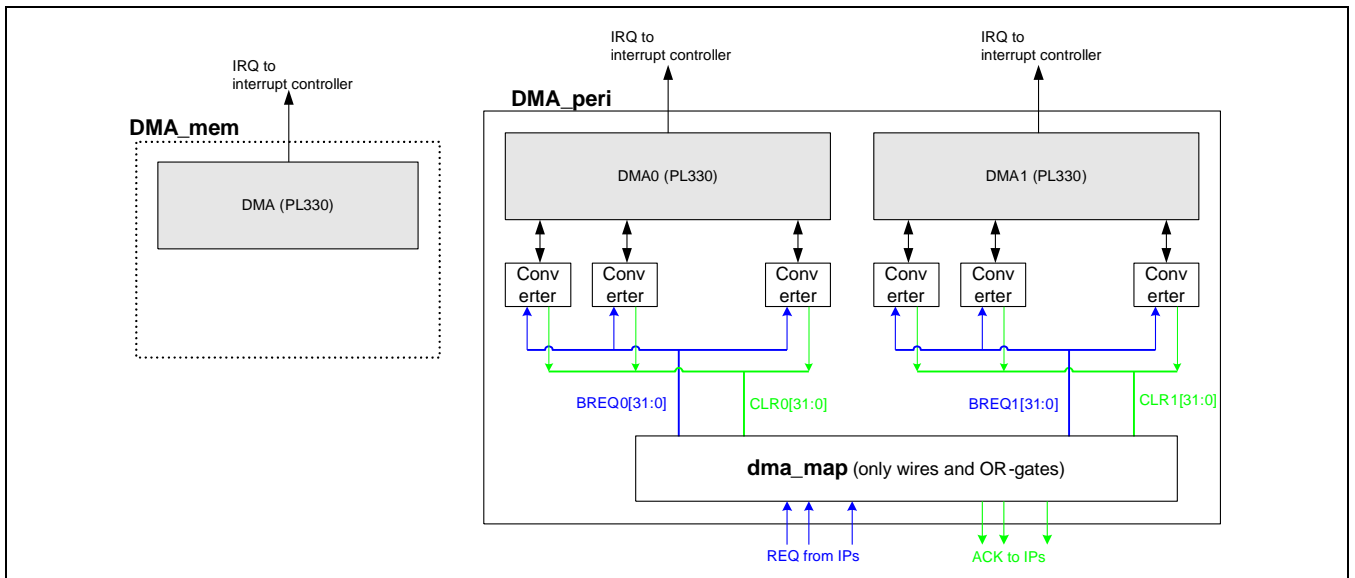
IRQ to
interrupt controller

DMA_mem

DMA (PL330)

IRQ to
interrupt controller

IRQ to
interrupt controller

DMA_peri

DMA0 (PL330)

DMA1 (PL330)

Conv
erter

Conv
erter

Conv
erter

Conv
erter

Conv
erter

Conv
erter

BREQ0[31:0]

CLR0[31:0]

BREQ1[31:0]

CLR1[31:0]

**dma_map** (only wires and OR-gates)

REQ from IPs

ACK to IPs